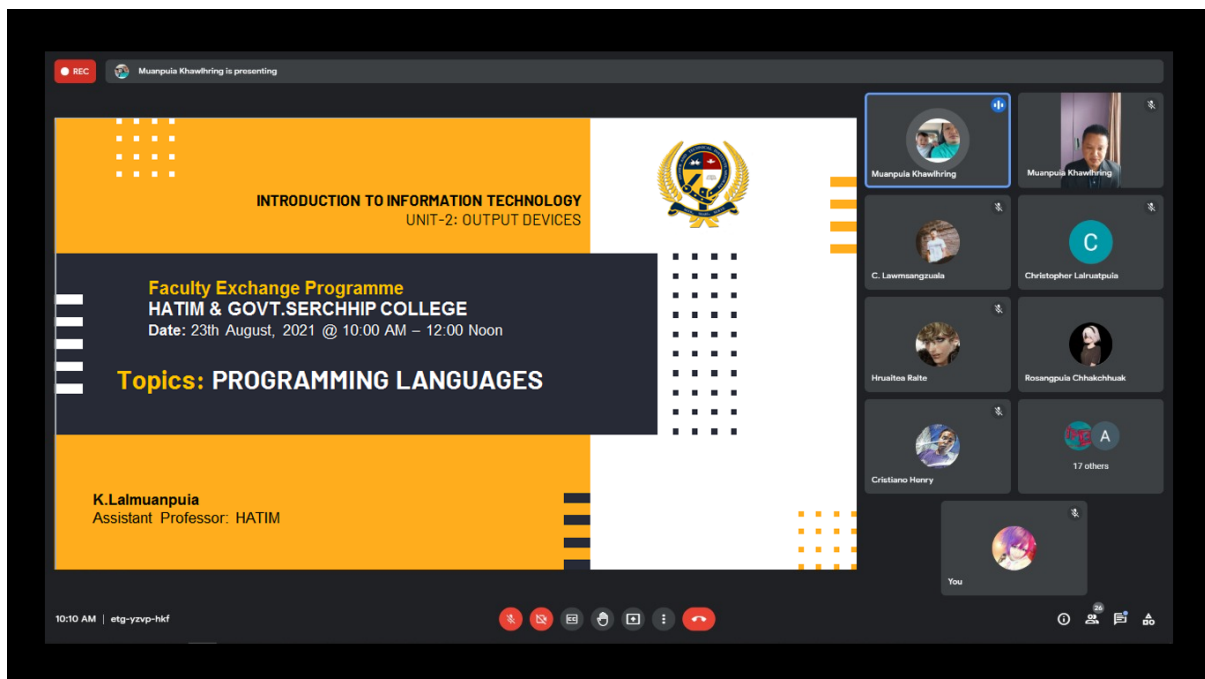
REC

Muanpuia Khawlhring is presenting

INTRODUCTION TO INFORMATION TECHNOLOGY
UNIT-2: OUTPUT DEVICES

Faculty Exchange Programme
HATIM & GOVT.SERCHHIP COLLEGE
Date: 23th August, 2021 @ 10:00 AM – 12:00 Noon

Topics: PROGRAMMING LANGUAGES

K.Lalmuanpuia
Assistant Professor: HATIM

Muanpuia Khawlhring

Muanpuia Khawlhring

C. Lawmsangzuala

C

Christopher Lalruatpuia

Hruaitea Raite

Rosangpuia Chhakchhuak

Cristiano Henry

A

17 others

You

10:10 AM | etg-yzvp-hkf

26